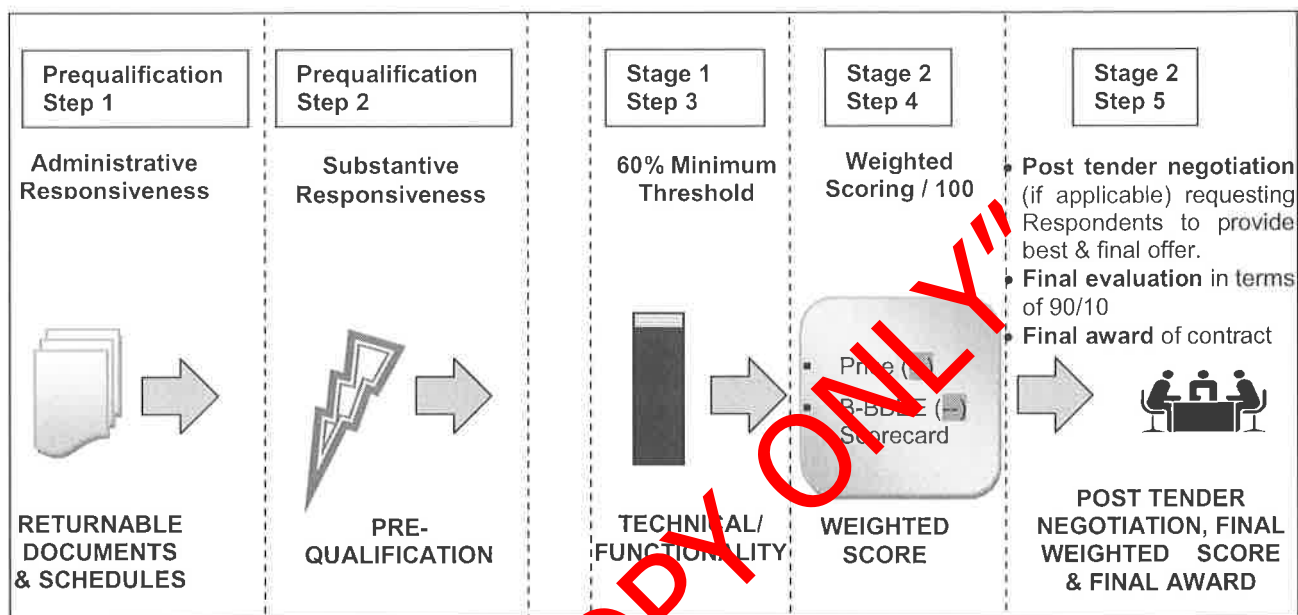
Prequalification Step 1

Administrative Responsiveness

RETURNABLE DOCUMENTS & SCHEDULES

Prequalification Step 2

Substantive Responsiveness

PRE-QUALIFICATION

Stage 1 Step 3

60% Minimum Threshold

TECHNICAL/ FUNCTIONALITY

Stage 2 Step 4

Weighted Scoring / 100

Price ([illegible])
B-BBEE ([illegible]) Scorecard

WEIGHTED SCORE

Stage 2 Step 5

• Post tender negotiation (if applicable) requesting Respondents to provide best & final offer.
• Final evaluation in terms of 90/10
• Final award of contract

POST TENDER NEGOTIATION, FINAL WEIGHTED SCORE & FINAL AWARD

"COPY ONLY"